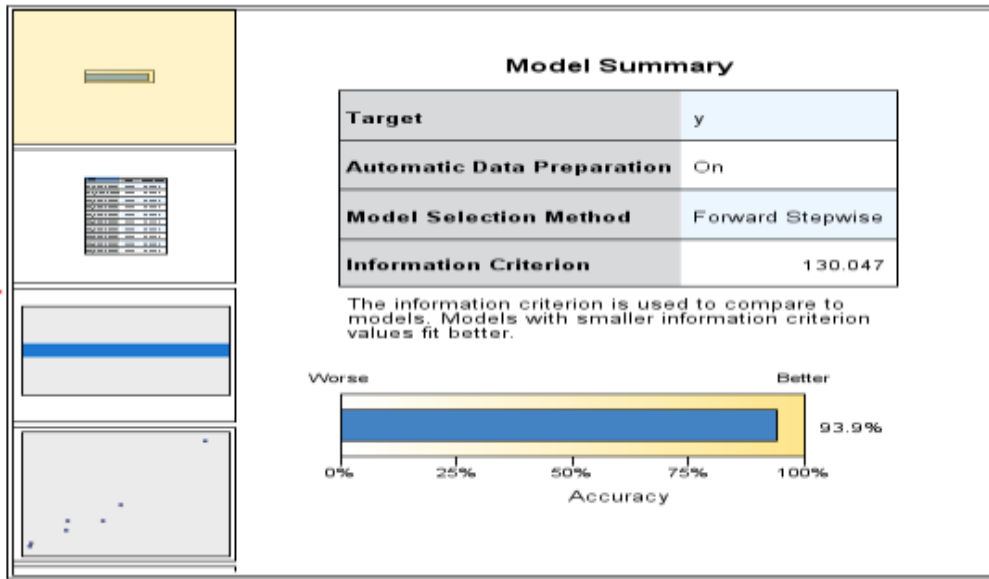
Model Summary

| Target | y |
|---|---|
| Automatic Data Preparation | On |
| Model Selection Method | Forward Stepwise |
| Information Criterion | 130.047 |

The information criterion is used to compare to models. Models with smaller information criterion values fit better.

Worse

Better

93.9%

0%

25%

50%

75%

100%

Accuracy